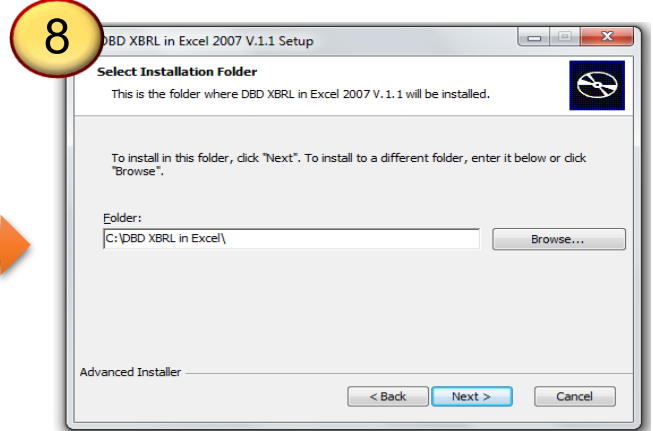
8

DBD XBRL in Excel 2007 V.1.1 Setup

Select Installation Folder

This is the folder where DBD XBRL in Excel 2007 V.1.1 will be installed.

To install in this folder, click "Next". To install to a different folder, enter it below or click "Browse".

Folder:

C:\DBD XBRL in Excel\

Browse...

Advanced Installer

< Back

Next >

Cancel